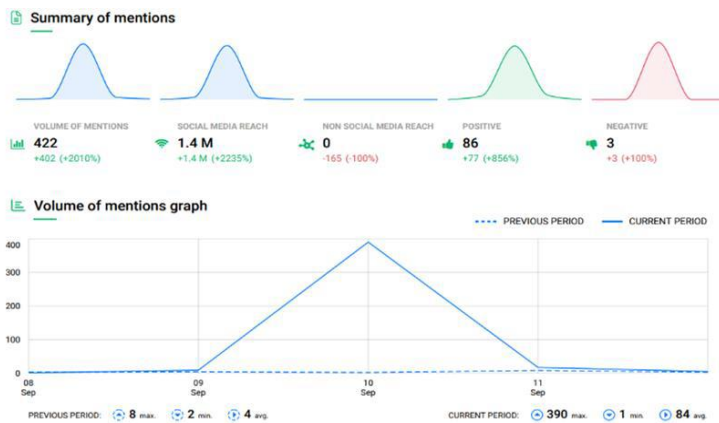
Summary of mentions

VOLUME OF MENTIONS
422
+402 (+2010%)

SOCIAL MEDIA REACH
1.4 M
+1.4 M (+2235%)

NON SOCIAL MEDIA REACH
0
-165 (-100%)

POSITIVE
86
+77 (+856%)

NEGATIVE
3
+3 (+100%)

Volume of mentions graph

PREVIOUS PERIOD
CURRENT PERIOD

400
300
200
100
0

08 Sep
09 Sep
10 Sep
11 Sep

PREVIOUS PERIOD: 8 max. 2 min. 4 avg.

CURRENT PERIOD: 390 max. 1 min. 84 avg.